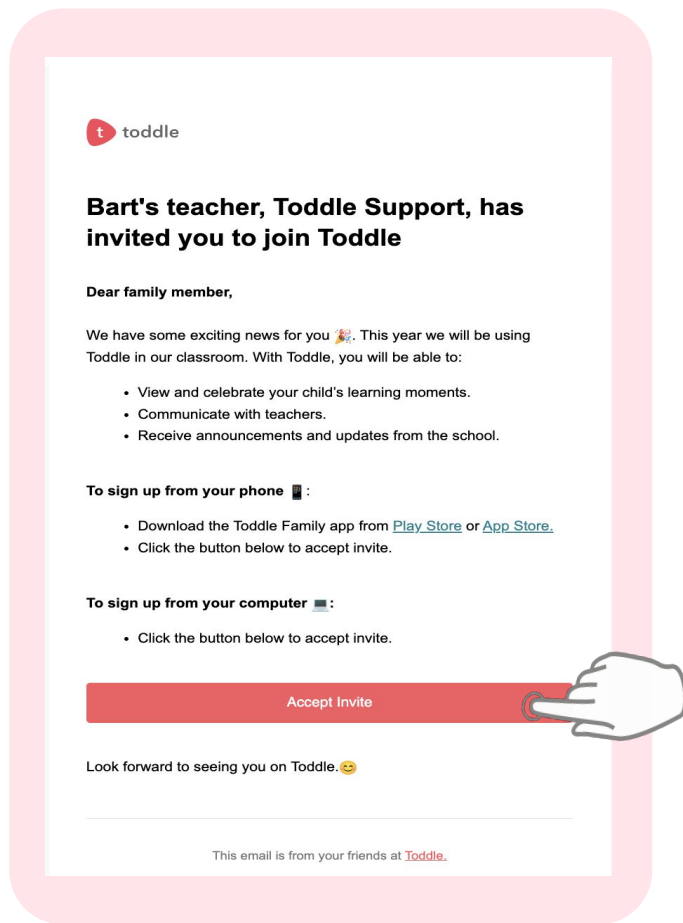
t toddle

Bart's teacher, Toddle Support, has invited you to join Toddle

Dear family member,

We have some exciting news for you 🎉. This year we will be using Toddle in our classroom. With Toddle, you will be able to:

- View and celebrate your child's learning moments.
- Communicate with teachers.
- Receive announcements and updates from the school.

To sign up from your phone 📱:

- Download the Toddle Family app from Play Store or App Store.
- Click the button below to accept invite.

To sign up from your computer 💻:

- Click the button below to accept invite.

Accept Invite

Look forward to seeing you on Toddle.😊

This email is from your friends at Toddle.